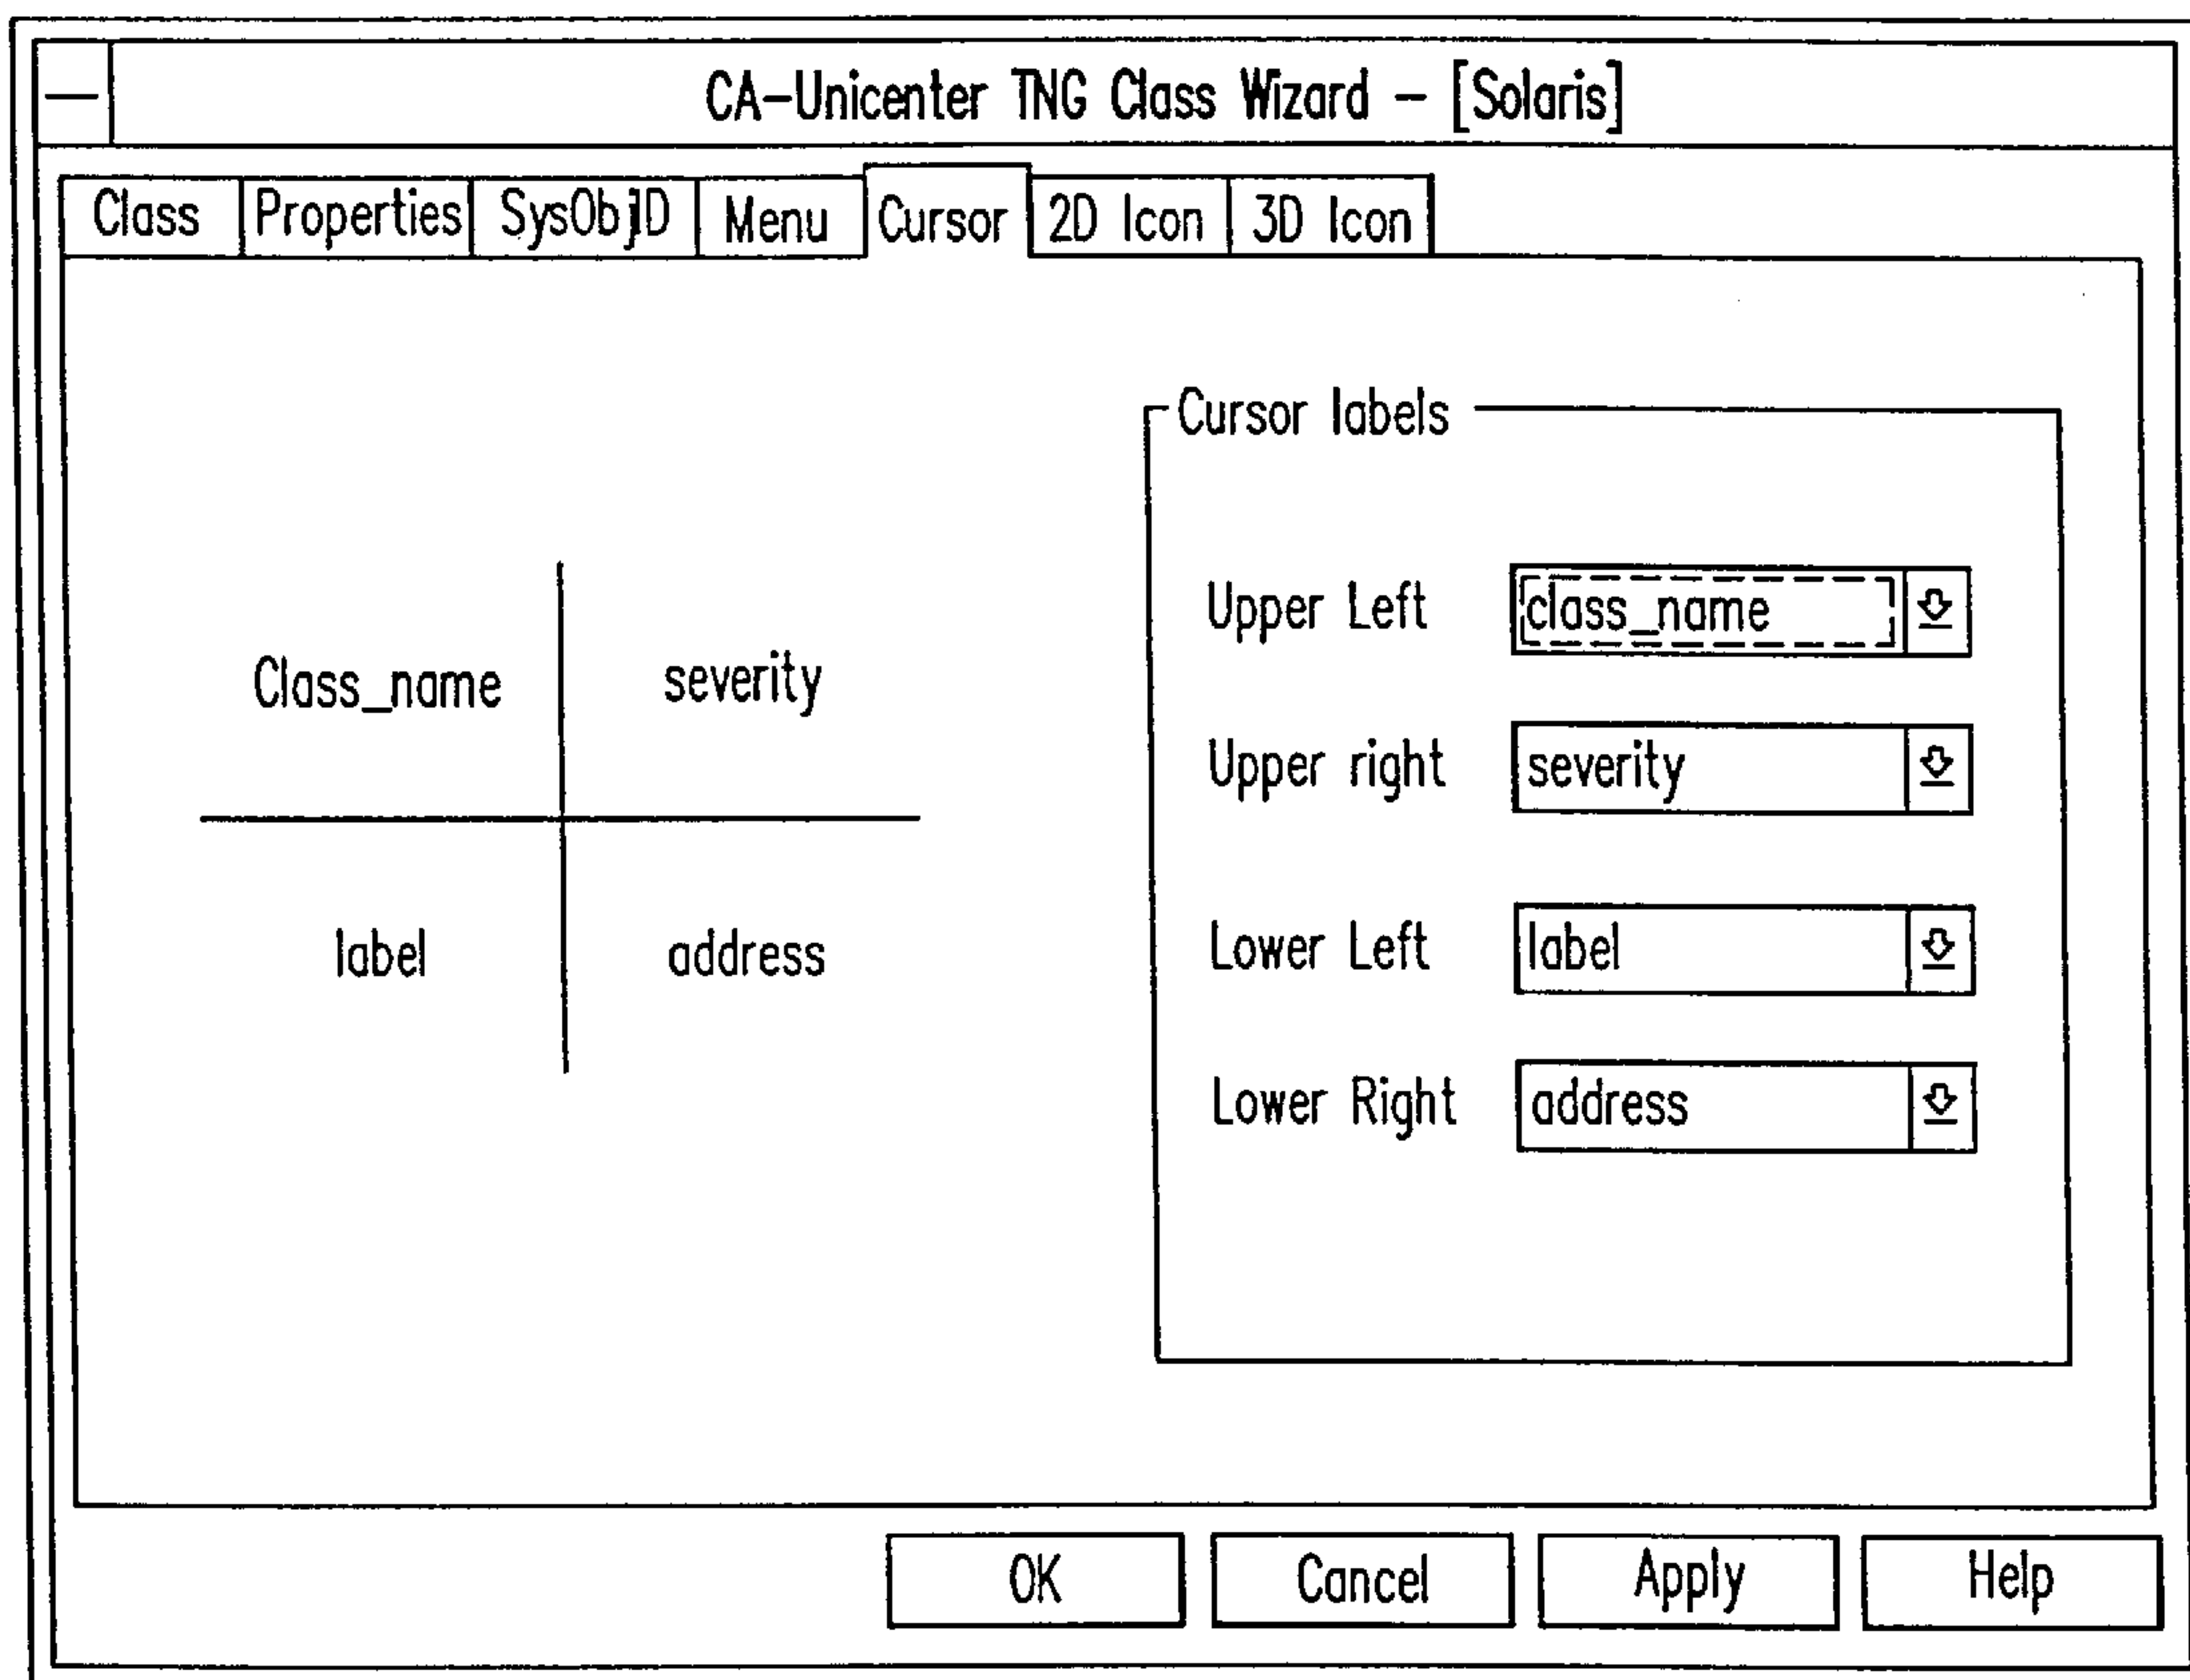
CA-Unicenter TNG Class Wizard - [Solaris]

Class | Properties | SysObjID | Menu | Cursor | 2D Icon | 3D Icon

Class_name severity

label address

Cursor labels

Upper Left class_name

Upper right severity

Lower Left label

Lower Right address

OK Cancel Apply Help